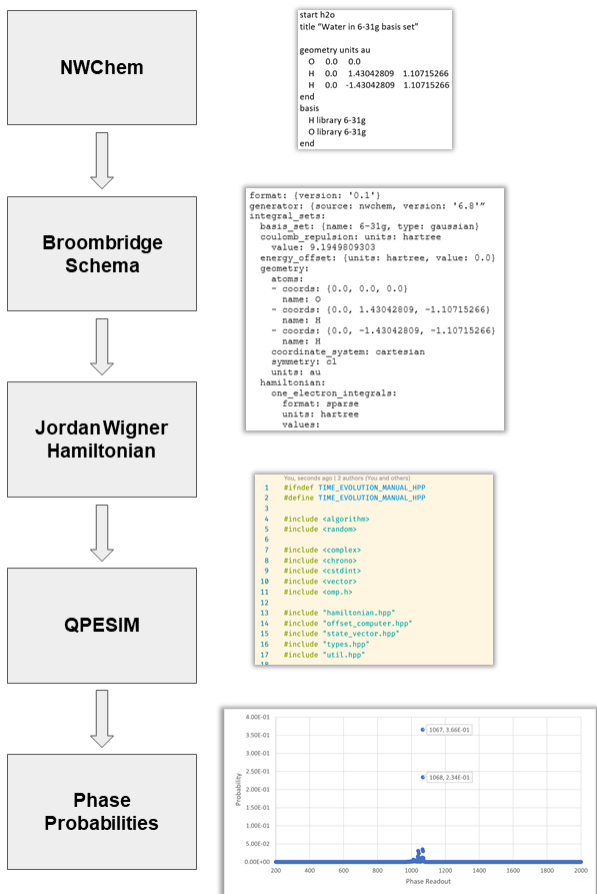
NWChem

start h2o
title "Water in 6-31g basis set"

geometry units au
O 0.0 0.0
H 0.0 1.43042809 1.10715266
H 0.0 -1.43042809 1.10715266
end
basis
H library 6-31g
O library 6-31g
end

Broombridge Schema

format: {version: '0.1'}
generator: {source: nwchem, version: '6.8'"
integral_sets:
basis_set: {name: 6-31g, type: gaussian}
coulomb_repulsion: units: hartree
value: 9.1949809303
energy_offset: {units: hartree, value: 0.0}
geometry:
atoms:
- coords: [0.0, 0.0, 0.0]
name: O
- coords: [0.0, 1.43042809, -1.10715266]
name: H
- coords: [0.0, -1.43042809, -1.10715266]
name: H
coordinate_system: cartesian
symmetry: c1
units: au
hamiltonian:
one_electron_integrals:
format: sparse
units: hartree
values:

Jordan Wigner Hamiltonian

You, seconds ago | 2 authors (You and others)
1 #ifndef TIME_EVOLUTION_MANUAL_HPP
2 #define TIME_EVOLUTION_MANUAL_HPP
3
4 #include <algorithm>
5 #include <random>
6
7 #include <complex>
8 #include <chrono>
9 #include <cstdint>
10 #include <vector>
11 #include <omp.h>
12
13 #include "hamiltonian.hpp"
14 #include "offset_computer.hpp"
15 #include "state_vector.hpp"
16 #include "types.hpp"
17 #include "util.hpp"
18

QPESIM

Phase Probabilities

4.00E-01
3.50E-01
3.00E-01
2.50E-01
2.00E-01
1.50E-01
1.00E-01
5.00E-02
0.00E+00
Probability
1067, 3.66E-01
1068, 2.34E-01
200 400 600 800 1000 1200 1400 1600 1800 2000
Phase Readout